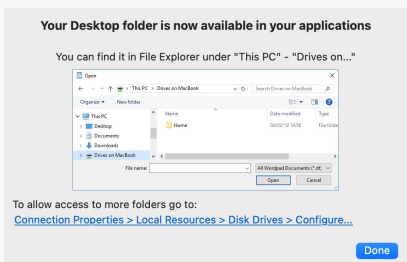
Your Desktop folder is now available in your applications

You can find it in File Explorer under "This PC" - "Drives on..."

Open

← → ⌄ ↑ This PC › Drives on MacBook ⌄ ↻ Search Drives on MacBook

Organize ▾ New folder

This PC
Desktop
Documents
Downloads
Drives on MacBook

| Name | Date modified | Type |
|---|---|---|
| Home | 04/02/18 18:56 | File fold |

File name: All Wordpad Documents (*.rtf,

Open Cancel

To allow access to more folders go to:
Connection Properties > Local Resources > Disk Drives > Configure...

Done